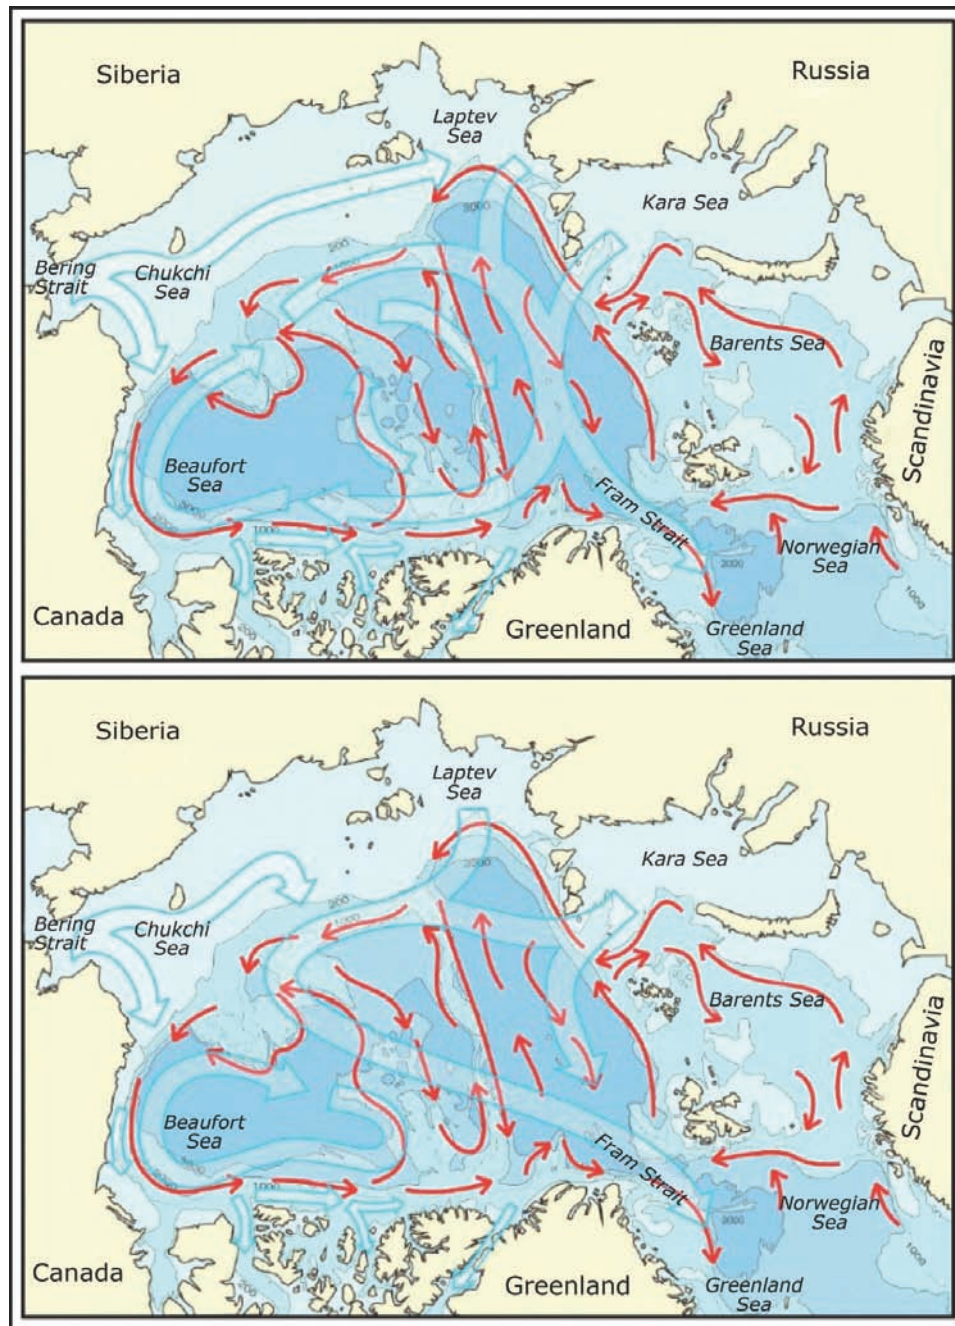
Siberia
Russia
Laptev Sea
Kara Sea
Bering Strait
Chukchi Sea
Barents Sea
Scandinavia
Beaufort Sea
Fram Strait
Norwegian Sea
Canada
Greenland
Greenland Sea
3000
200
1000
2000
1000

Siberia
Russia
Laptev Sea
Kara Sea
Bering Strait
Chukchi Sea
Barents Sea
Scandinavia
Beaufort Sea
Fram Strait
Norwegian Sea
Canada
Greenland
Greenland Sea
3000
200
1000
2000
1000